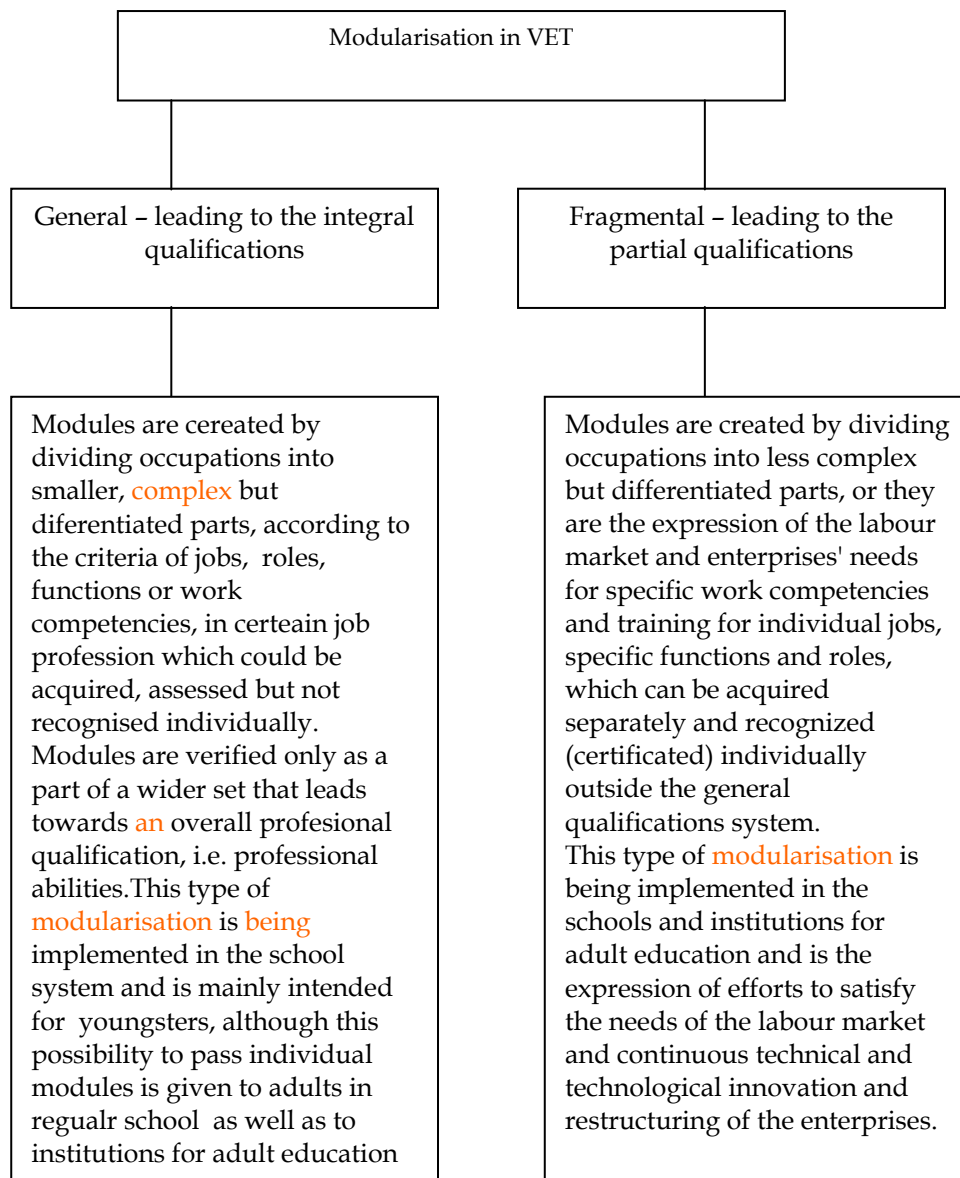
Modularisation in VET

General – leading to the integral qualifications

Fragmental – leading to the partial qualifications

Modules are cereated by dividing occupations into smaller, complex but diferentiated parts, according to the criteria of jobs, roles, functions or work competencies, in certeain job profession which could be acquired, assessed but not recognised individually. Modules are verified only as a part of a wider set that leads towards an overall profesional qualification, i.e. professional abilities.This type of modularisation is being implemented in the school system and is mainly intended for youngsters, although this possibility to pass individual modules is given to adults in regualr school as well as to institutions for adult education

Modules are created by dividing occupations into less complex but differentiated parts, or they are the expression of the labour market and enterprises' needs for specific work competencies and training for individual jobs, specific functions and roles, which can be acquired separately and recognized (certificated) individually outside the general qualifications system.
This type of modularisation is being implemented in the schools and institutions for adult education and is the expression of efforts to satisfy the needs of the labour market and continuous technical and technological innovation and restructuring of the enterprises.